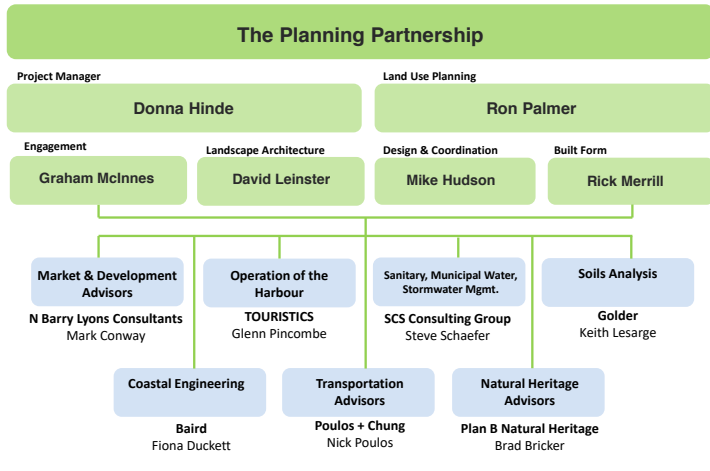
The Planning Partnership

Project Manager
Donna Hinde

Land Use Planning
Ron Palmer

Engagement
Graham McInnes

Landscape Architecture
David Leinster

Design & Coordination
Mike Hudson

Built Form
Rick Merrill

Market & Development Advisors
N Barry Lyons Consultants
Mark Conway

Operation of the Harbour
TOURISTICS
Glenn Pincombe

Sanitary, Municipal Water, Stormwater Mgmt.
SCS Consulting Group
Steve Schaefer

Soils Analysis
Golder
Keith Lesarge

Coastal Engineering
Baird
Fiona Duckett

Transportation Advisors
Poulos + Chung
Nick Poulos

Natural Heritage Advisors
Plan B Natural Heritage
Brad Bricker